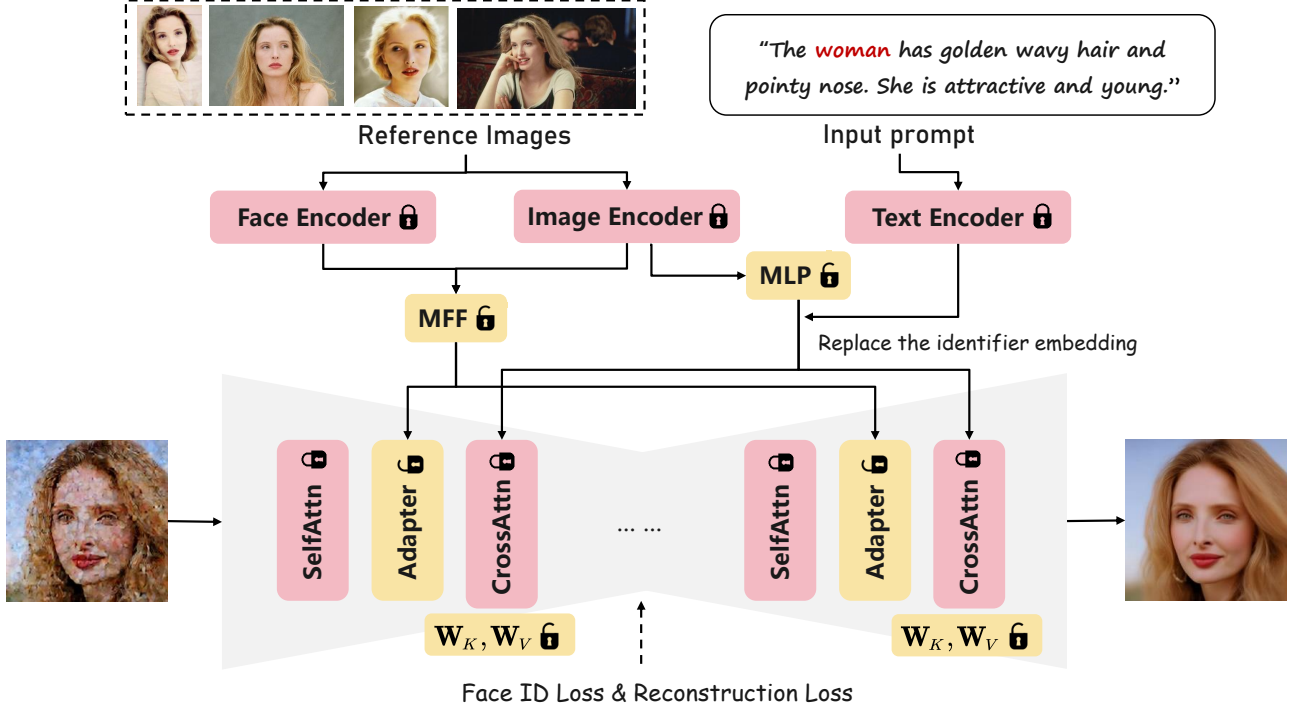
"The woman has golden wavy hair and pointy nose. She is attractive and young."

Reference Images

Input prompt

Face Encoder

Image Encoder

Text Encoder

MLP

MFF

Replace the identifier embedding

SelfAttn

Adapter

CrossAttn

... ...

SelfAttn

Adapter

CrossAttn

$\mathbf{W}_K, \mathbf{W}_V$

$\mathbf{W}_K, \mathbf{W}_V$

Face ID Loss & Reconstruction Loss